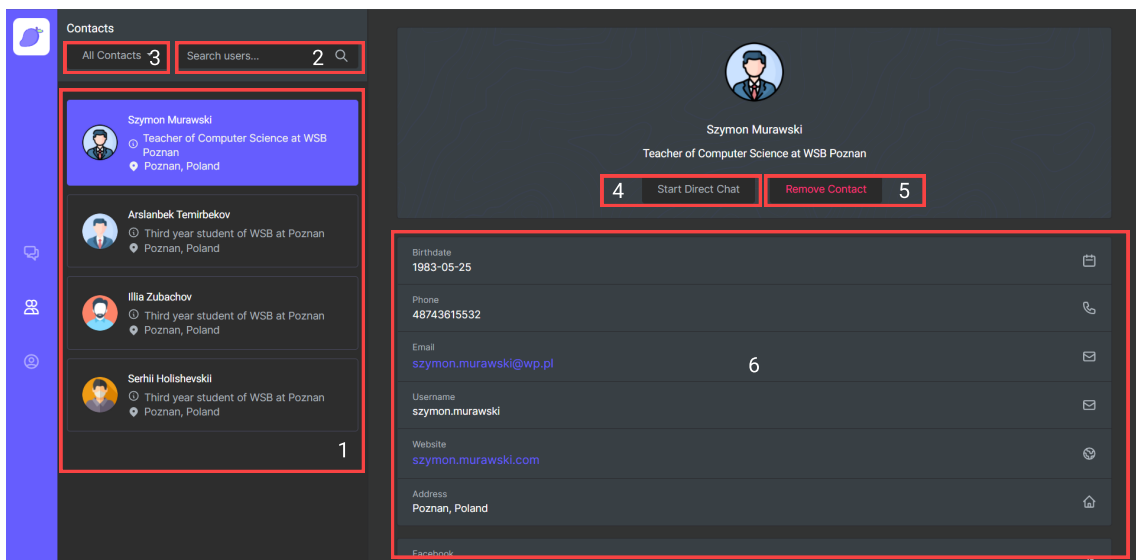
Contacts

All Contacts 3

Search users... 2

Szymon Murawski
Teacher of Computer Science at WSB Poznan
Poznan, Poland

Arslanbek Temirbekov
Third year student of WSB at Poznan
Poznan, Poland

Illia Zubachov
Third year student of WSB at Poznan
Poznan, Poland

Serhii Holishevskii
Third year student of WSB at Poznan
Poznan, Poland

1

Szymon Murawski
Teacher of Computer Science at WSB Poznan

4 Start Direct Chat

Remove Contact 5

Birthdate
1983-05-25

Phone
48743615532

Email
szymon.murawski@wp.pl

6

Username
szymon.murawski

Website
szymon.murawski.com

Address
Poznan, Poland

Facebook